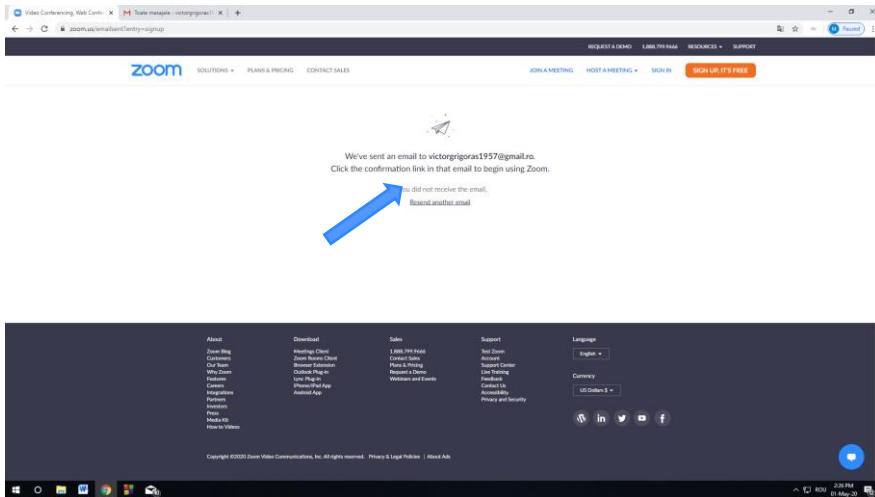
Video Conferencing, Web Confe ×
Toate mesajele - victorgrigoras1! ×
+

zoom.us/emailsent?entry=signup

Paused

REQUEST A DEMO 1.888.799.9666 RESOURCES SUPPORT

zoom SOLUTIONS PLANS & PRICING CONTACT SALES JOIN A MEETING HOST A MEETING SIGN IN SIGN UP, IT'S FREE

We've sent an email to victorgrigoras1957@gmail.ro.
Click the confirmation link in that email to begin using Zoom.

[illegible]ou did not receive the email,
Resend another email

About
Zoom Blog
Customers
Our Team
Why Zoom
Features
Careers
Integrations
Partners
Investors
Press
Media Kit
How to Videos

Download
Meetings Client
Zoom Rooms Client
Browser Extension
Outlook Plug-in
Lync Plug-in
iPhone/iPad App
Android App

Sales
1.888.799.9666
Contact Sales
Plans & Pricing
Request a Demo
Webinars and Events

Support
Test Zoom
Account
Support Center
Live Training
Feedback
Contact Us
Accessibility
Privacy and Security

Language
English

Currency
US Dollars $

Copyright ©2020 Zoom Video Communications, Inc. All rights reserved. Privacy & Legal Policies | About Ads

ROU 2:26 PM 01-May-20